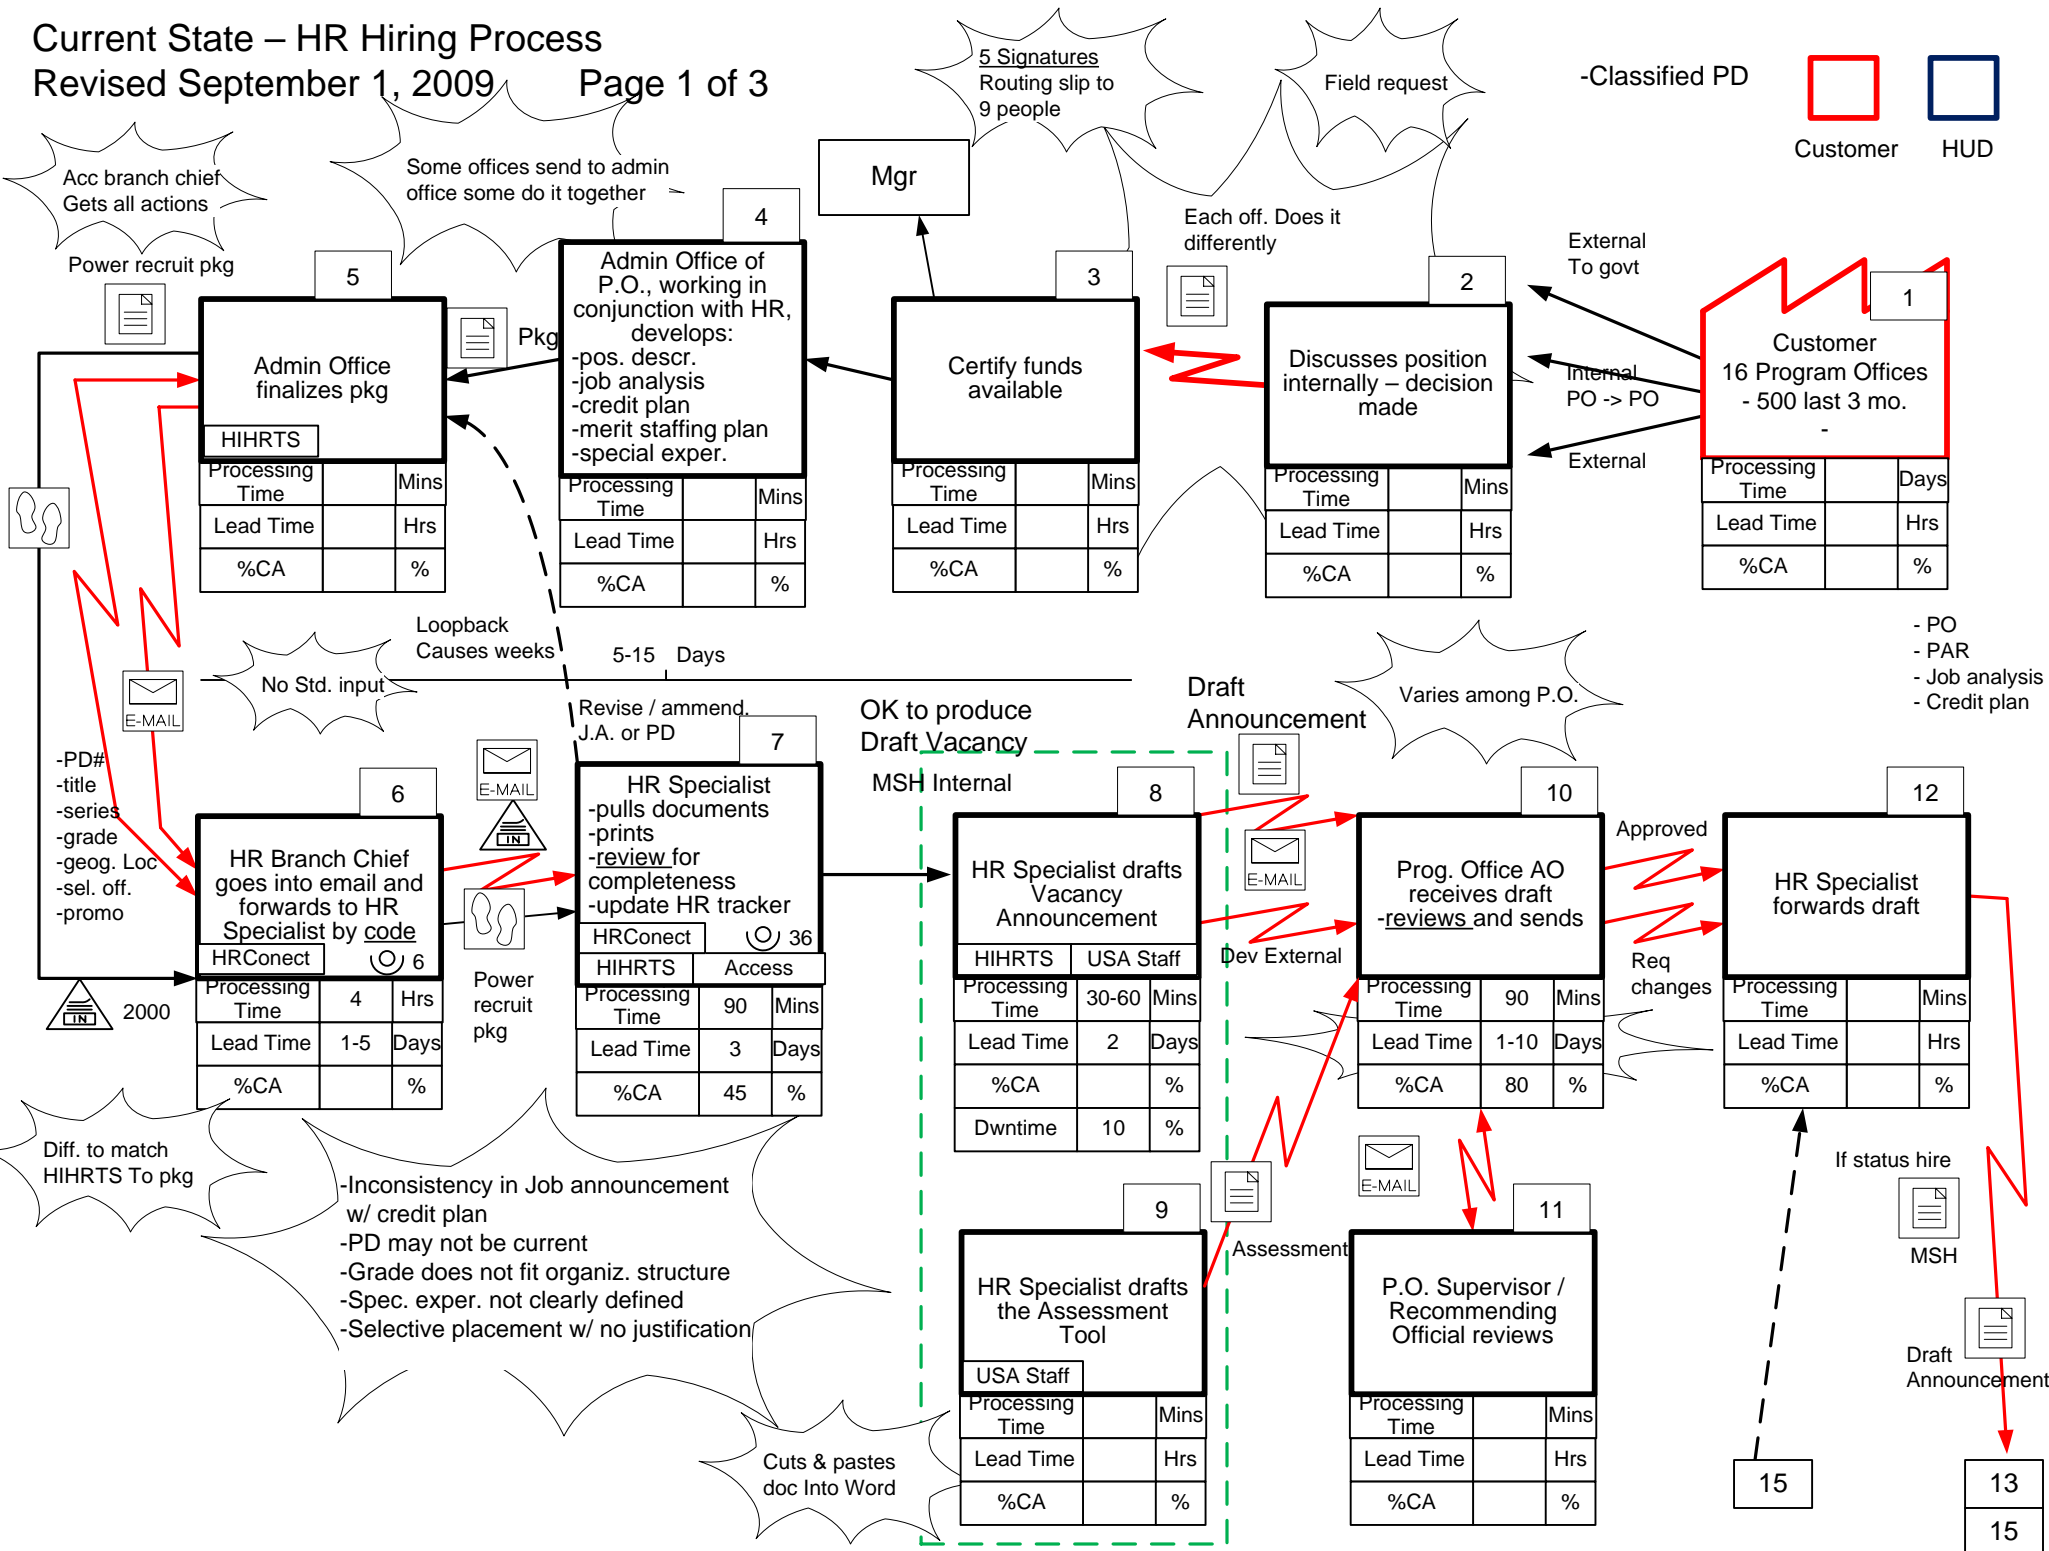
Current State – HR Hiring Process
Revised September 1, 2009 Page 1 of 3

5 Signatures
Routing slip to 9 people

Field request

-Classified PD

Customer HUD

Acc branch chief Gets all actions

Some offices send to admin office some do it together

Mgr

Each off. Does it differently

External To govt

Power recruit pkg

5
Admin Office finalizes pkg
HIHRTS

| Processing Time | | Mins |
|---|---|---|
| Lead Time | | Hrs |
| %CA | | % |

Pkg

4
Admin Office of P.O., working in conjunction with HR, develops:
-pos. descr.
-job analysis
-credit plan
-merit staffing plan
-special exper.

| Processing Time | | Mins |
|---|---|---|
| Lead Time | | Hrs |
| %CA | | % |

3
Certify funds available

| Processing Time | | Mins |
|---|---|---|
| Lead Time | | Hrs |
| %CA | | % |

2
Discusses position internally – decision made

| Processing Time | | Mins |
|---|---|---|
| Lead Time | | Hrs |
| %CA | | % |

Internal PO -> PO

External

1
Customer
16 Program Offices
- 500 last 3 mo.
-

| Processing Time | | Days |
|---|---|---|
| Lead Time | | Hrs |
| %CA | | % |

Loopback Causes weeks

5-15 Days

No Std. input

E-MAIL

- PO
- PAR
- Job analysis
- Credit plan

Varies among P.O.

Draft Announcement

OK to produce Draft Vacancy

MSH Internal

Revise / ammend. J.A. or PD

-PD#
-title
-series
-grade
-geog. Loc
-sel. off.
-promo

6
HR Branch Chief goes into email and forwards to HR Specialist by code
HRConect 6

| Processing Time | 4 | Hrs |
|---|---|---|
| Lead Time | 1-5 | Days |
| %CA | | % |

2000

E-MAIL
IN

Power recruit pkg

7
HR Specialist
-pulls documents
-prints
-review for completeness
-update HR tracker
HRConect 36
HIHRTS Access

| Processing Time | 90 | Mins |
|---|---|---|
| Lead Time | 3 | Days |
| %CA | 45 | % |

8
HR Specialist drafts Vacancy Announcement
HIHRTS USA Staff

| Processing Time | 30-60 | Mins |
|---|---|---|
| Lead Time | 2 | Days |
| %CA | | % |
| Dwntime | 10 | % |

E-MAIL

Dev External

10
Prog. Office AO receives draft -reviews and sends

| Processing Time | 90 | Mins |
|---|---|---|
| Lead Time | 1-10 | Days |
| %CA | 80 | % |

Approved

Req changes

12
HR Specialist forwards draft

| Processing Time | | Mins |
|---|---|---|
| Lead Time | | Hrs |
| %CA | | % |

Diff. to match HIHRTS To pkg

-Inconsistency in Job announcement w/ credit plan
-PD may not be current
-Grade does not fit organiz. structure
-Spec. exper. not clearly defined
-Selective placement w/ no justification

9
HR Specialist drafts the Assessment Tool
USA Staff

| Processing Time | | Mins |
|---|---|---|
| Lead Time | | Hrs |
| %CA | | % |

Assessment

E-MAIL

11
P.O. Supervisor / Recommending Official reviews

| Processing Time | | Mins |
|---|---|---|
| Lead Time | | Hrs |
| %CA | | % |

If status hire

MSH

Draft Announcement

Cuts & pastes doc Into Word

15

13
15